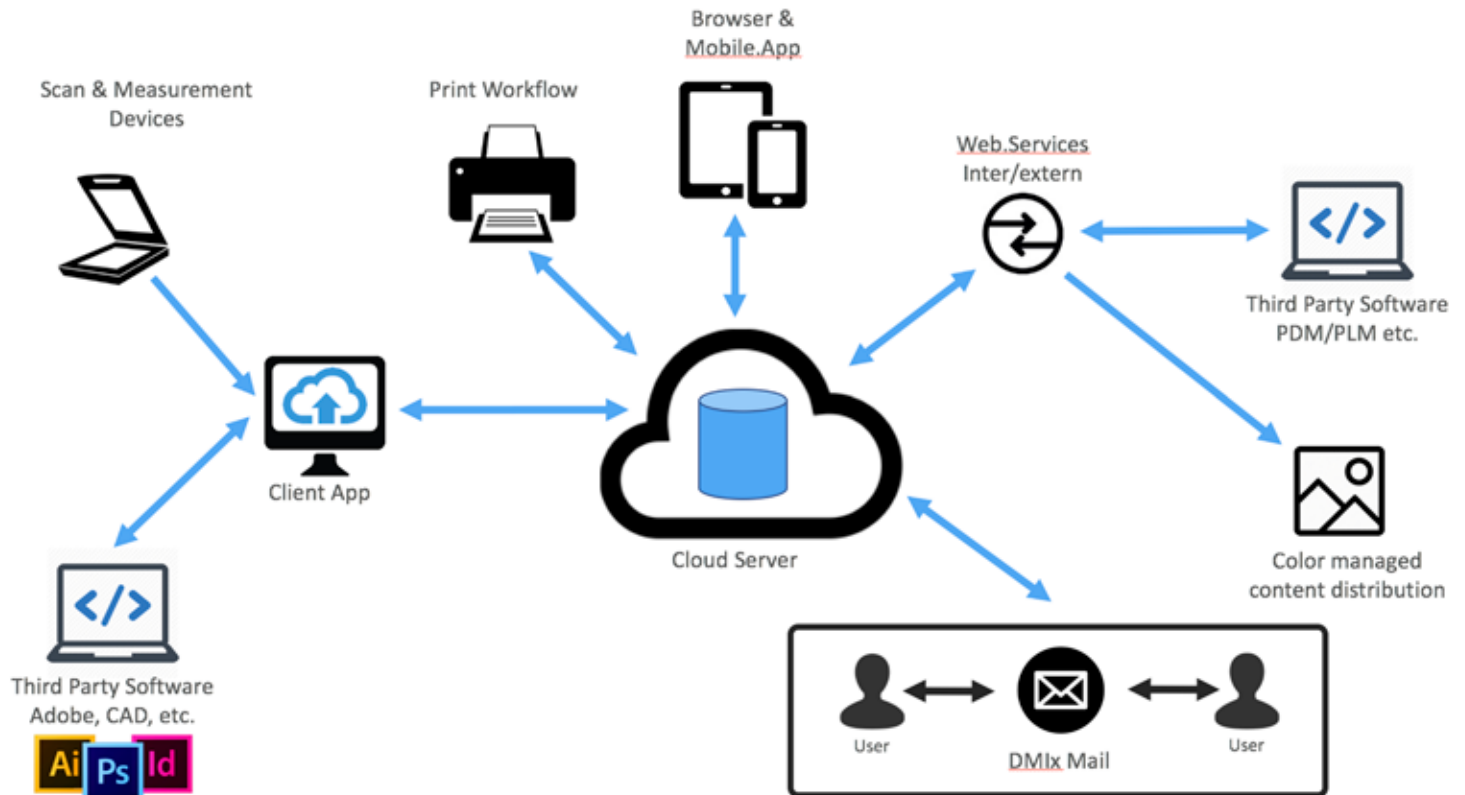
Browser & Mobile.App

Scan & Measurement Devices

Print Workflow

Web.Services Inter/extern

Third Party Software PDM/PLM etc.

Client App

Cloud Server

Color managed content distribution

Third Party Software Adobe, CAD, etc.

Ai Ps Id

User

DMIx Mail

User